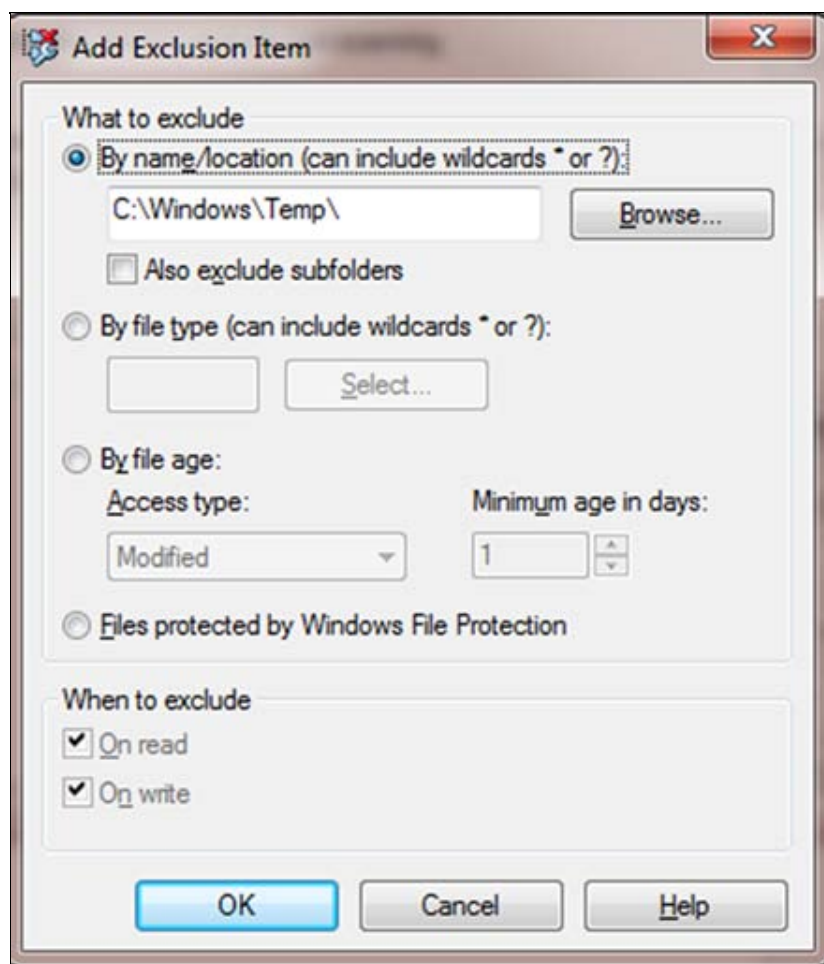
Add Exclusion Item

What to exclude

By name/location (can include wildcards * or ?):

C:\Windows\Temp\

Browse...

Also exclude subfolders

By file type (can include wildcards * or ?):

Select...

By file age:

Access type:

Minimum age in days:

Modified

1

Files protected by Windows File Protection

When to exclude

On read

On write

OK

Cancel

Help